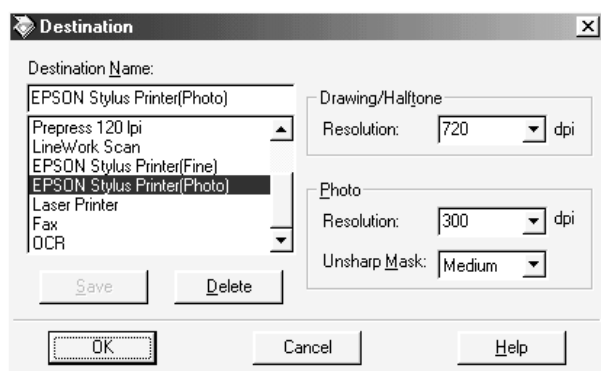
Destination

×

Destination Name:

EPSON Stylus Printer(Photo)

Prepress 120 lpi
LineWork Scan
EPSON Stylus Printer(Fine)
EPSON Stylus Printer(Photo)
Laser Printer
Fax
OCR

Save

Delete

Drawing/Halftone

Resolution: 720 dpi

Photo

Resolution: 300 dpi

Unsharp Mask: Medium

OK

Cancel

Help